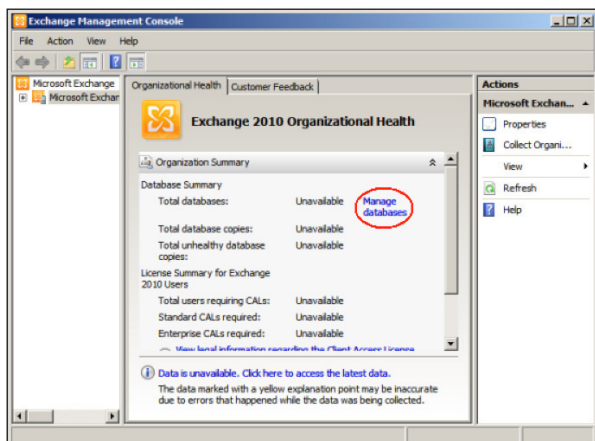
Exchange Management Console

File Action View Help

Microsoft Exchange
Microsoft Exchan

Organizational Health | Customer Feedback

Exchange 2010 Organizational Health

Organization Summary

Database Summary

| | | |
|---|---|---|
| Total databases: | Unavailable | Manage databases |
| Total database copies: | Unavailable | |
| Total unhealthy database copies: | Unavailable | |

License Summary for Exchange 2010 Users

| | |
|---|---|
| Total users requiring CALs: | Unavailable |
| Standard CALs required: | Unavailable |
| Enterprise CALs required: | Unavailable |

View legal information regarding the Client Access License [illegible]

Data is unavailable. Click here to access the latest data.
The data marked with a yellow explanation point may be inaccurate due to errors that happened while the data was being collected.

Actions
Microsoft Exchan...
Properties
Collect Organi...
View
Refresh
Help